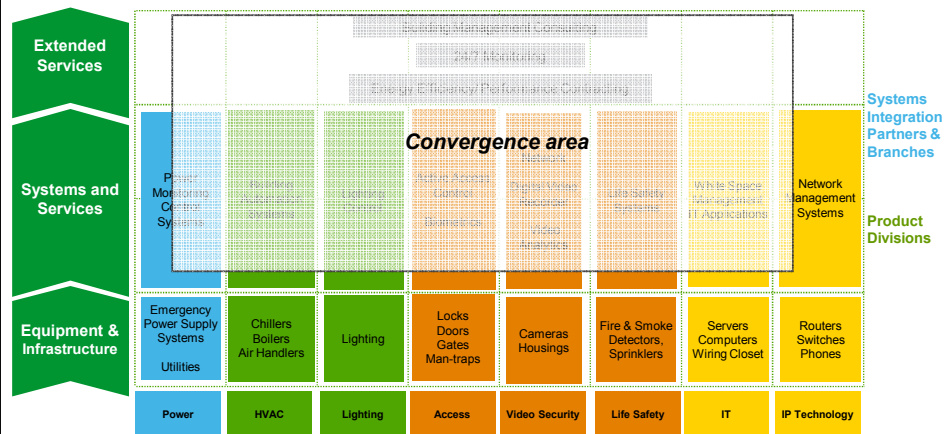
Extended Services

Systems and Services

Equipment & Infrastructure

Building Management Consulting

24/7 Monitoring

Energy Efficiency Performance Consulting

Convergence area

Power Monitoring Control Systems

Building Automation Systems

Lighting Control

Intrusion Access Control

Biometrics

Network Digital Video Recorder

Video Analytics

Life Safety Systems

White Space Management IT Applications

Network Management Systems

Systems Integration Partners & Branches

Product Divisions

Emergency Power Supply Systems

Utilities

Chillers Boilers Air Handlers

Lighting

Locks Doors Gates Man-traps

Cameras Housings

Fire & Smoke Detectors, Sprinklers

Servers Computers Wiring Closet

Routers Switches Phones

Power

HVAC

Lighting

Access

Video Security

Life Safety

IT

IP Technology